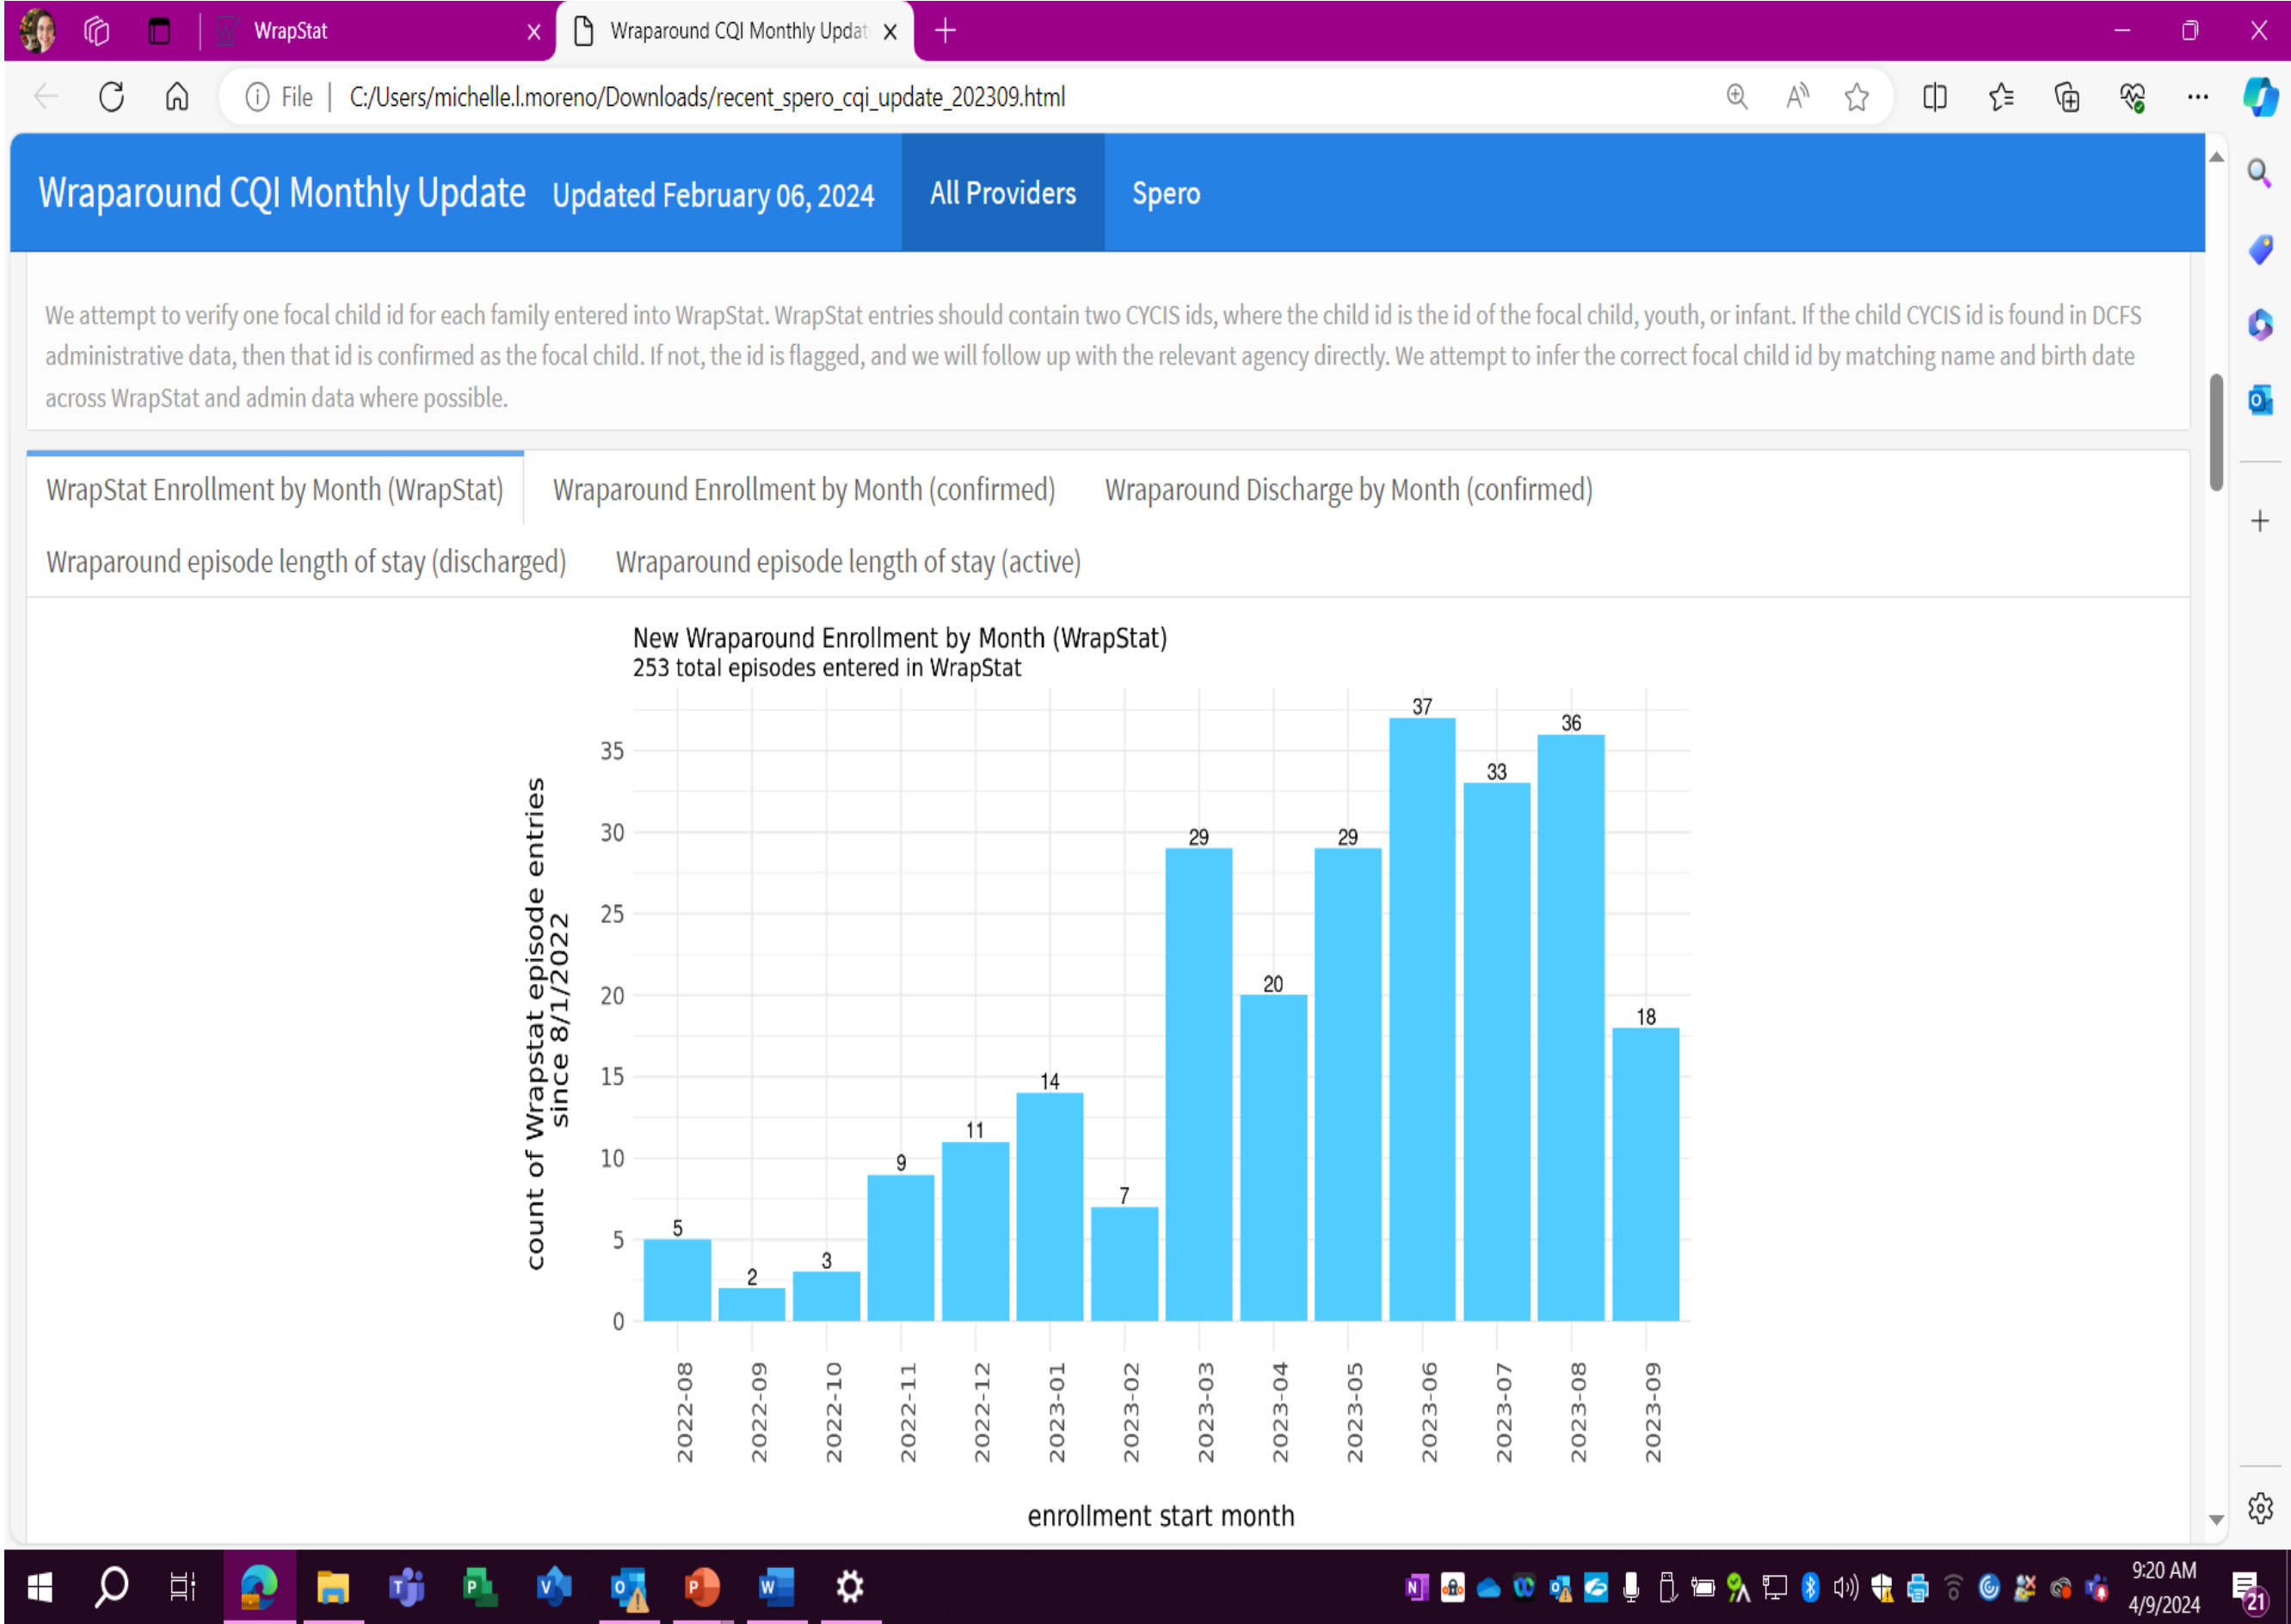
WrapStat

Wraparound CQI Monthly Updat

File | C:/Users/michelle.l.moreno/Downloads/recent_spero_cqi_update_202309.html

Wraparound CQI Monthly Update Updated February 06, 2024 All Providers Spero

We attempt to verify one focal child id for each family entered into WrapStat. WrapStat entries should contain two CYCIS ids, where the child id is the id of the focal child, youth, or infant. If the child CYCIS id is found in DCFS administrative data, then that id is confirmed as the focal child. If not, the id is flagged, and we will follow up with the relevant agency directly. We attempt to infer the correct focal child id by matching name and birth date across WrapStat and admin data where possible.

WrapStat Enrollment by Month (WrapStat) Wraparound Enrollment by Month (confirmed) Wraparound Discharge by Month (confirmed)

Wraparound episode length of stay (discharged) Wraparound episode length of stay (active)

New Wraparound Enrollment by Month (WrapStat)
253 total episodes entered in WrapStat

count of Wrapstat episode entries since 8/1/2022

| enrollment start month | count |
|---|---|
| 2022-08 | 5 |
| 2022-09 | 2 |
| 2022-10 | 3 |
| 2022-11 | 9 |
| 2022-12 | 11 |
| 2023-01 | 14 |
| 2023-02 | 7 |
| 2023-03 | 29 |
| 2023-04 | 20 |
| 2023-05 | 29 |
| 2023-06 | 37 |
| 2023-07 | 33 |
| 2023-08 | 36 |
| 2023-09 | 18 |

0 5 10 15 20 25 30 35

enrollment start month

9:20 AM
4/9/2024
21